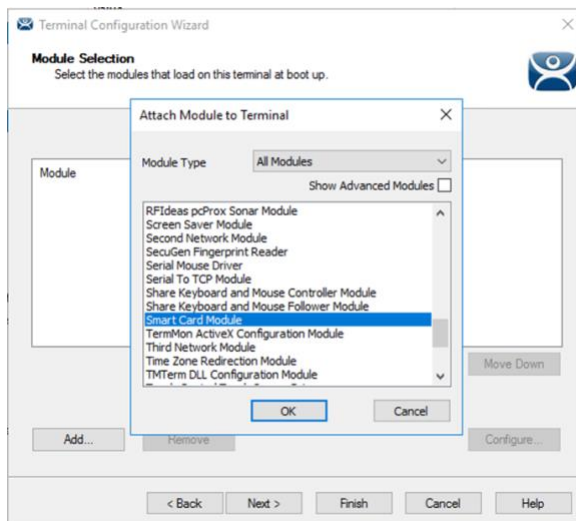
Terminal Configuration Wizard

Module Selection
Select the modules that load on this terminal at boot up.

Module

Attach Module to Terminal

Module Type All Modules

Show Advanced Modules

RFIdeas pcProx Sonar Module
Screen Saver Module
Second Network Module
SecuGen Fingerprint Reader
Serial Mouse Driver
Serial To TCP Module
Share Keyboard and Mouse Controller Module
Share Keyboard and Mouse Follower Module
Smart Card Module
TermMon ActiveX Configuration Module
Third Network Module
Time Zone Redirection Module
TMTerm DLL Configuration Module
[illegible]

OK Cancel

Move Down

Add... Remove Configure...

< Back Next > Finish Cancel Help